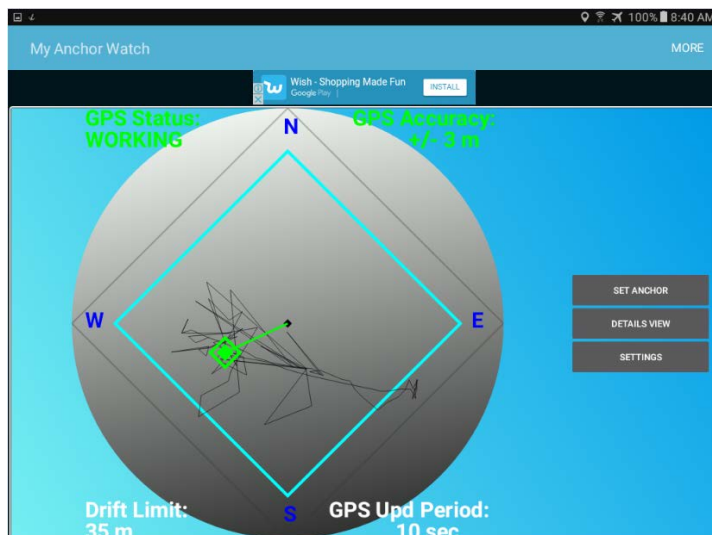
100% 8:40 AM

My Anchor Watch

MORE

Wish - Shopping Made Fun
Google Play

INSTALL

GPS Status:
WORKING

GPS Accuracy:
+/- 3 m

N

W

E

S

SET ANCHOR

DETAILS VIEW

SETTINGS

Drift Limit:
35 m

GPS Upd Period:
10 sec